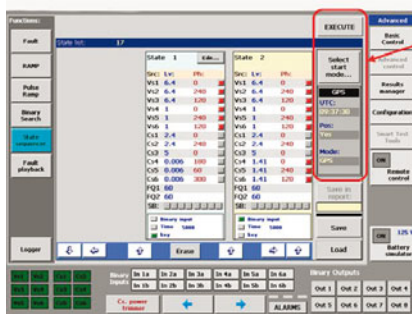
Functions:

Fault

RAMP

Pulse Ramp

Binary Search

State sequencer

Fault playback

Logger

State list: 17

State 1 Edi...

| Src | Lv: | Ph: |
|---|---|---|
| Vs1 | 6.4 | 0 |
| Vs2 | 6.4 | 240 |
| Vs3 | 6.4 | 120 |
| Vs4 | 1 | 0 |
| Vs5 | 1 | 240 |
| Vs6 | 1 | 120 |
| Cs1 | 2.4 | 0 |
| Cs2 | 2.4 | 240 |
| Cs3 | 5 | 0 |
| Cs4 | 0.006 | 180 |
| Cs5 | 0.006 | 60 |
| Cs6 | 0.006 | 300 |
| FQ1 | 60 | |
| FQ2 | 60 | |

Binary input
Time 5000
Key

State 2

| Src | Lv: | Ph: |
|---|---|---|
| Vs1 | 6.4 | 0 |
| Vs2 | 6.4 | 240 |
| Vs3 | 6.4 | 120 |
| Vs4 | 1 | 0 |
| Vs5 | 1 | 240 |
| Vs6 | 1 | 120 |
| Cs1 | 2.4 | 0 |
| Cs2 | 2.4 | 240 |
| Cs3 | 5 | 0 |
| Cs4 | 1.41 | 0 |
| Cs5 | 1.41 | 240 |
| Cs6 | 1.41 | 120 |
| FQ1 | 60 | |
| FQ2 | 60 | |

Binary input
Time 5000
Key

Erase

EXECUTE

Select start mode...

GPS
UTC: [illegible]
Pos: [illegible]
Mode: GPS

Save in report

Save

Load

Advanced

Basic Control

Advanced control

Results manager

Configuration

Smart Test Tools

ON

Remote control

ON

125 V

Battery simulator

Binary Inputs
In 1a In 2a In 3a In 4a In 5a In 6a
In 1b In 2b In 3b In 4b In 5b In 6b

Cs. power trimmer

ALARMS

Binary Outputs
Out 1 Out 2 Out 3 Out 4
Out 5 Out 6 Out 7 Out 8